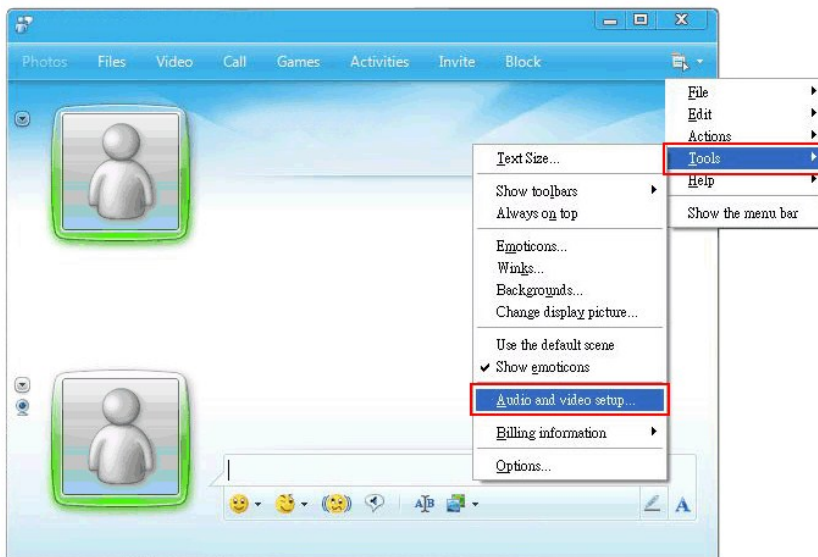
Photos Files Video Call Games Activities Invite Block

File
Edit
Actions
Tools
Help
Show the menu bar

Text Size...
Show toolbars
Always on top
Emoticons...
Winks...
Backgrounds...
Change display picture...
Use the default scene
✔ Show emoticons
Audio and video setup...
Billing information
Options...